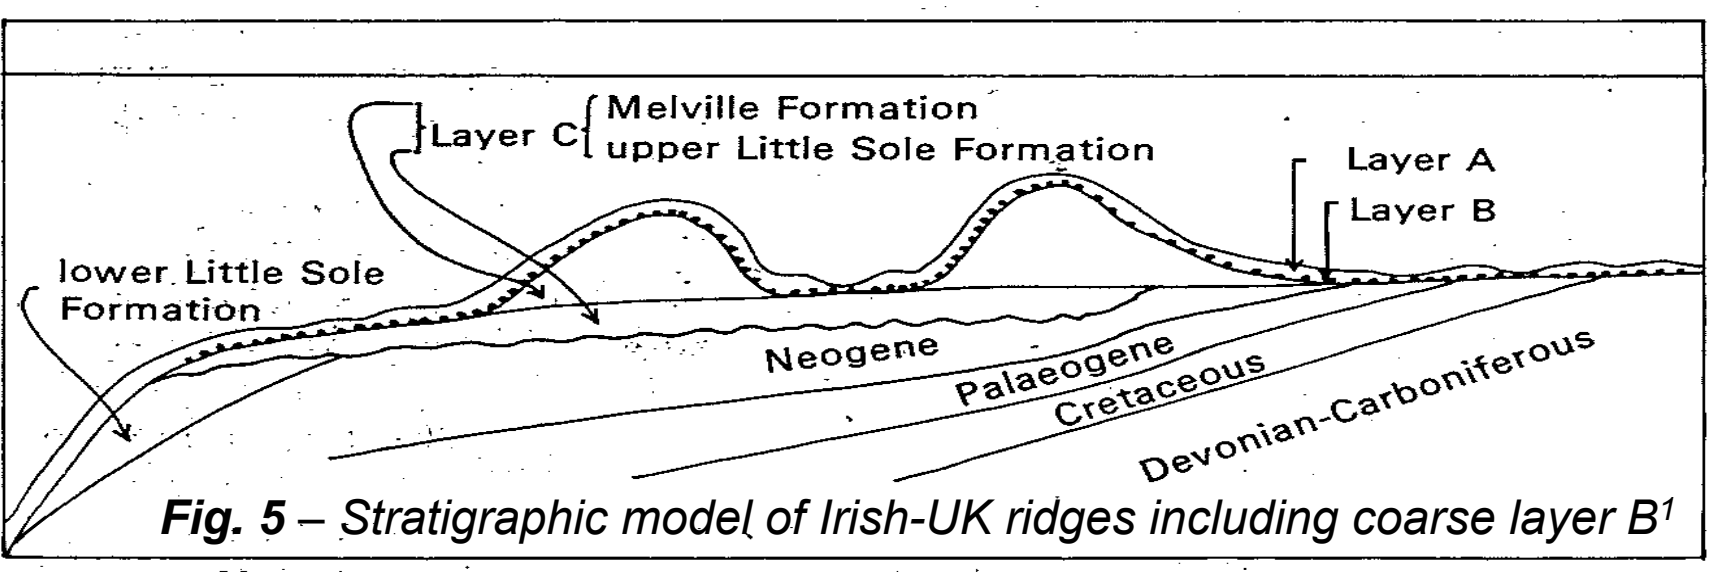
Layer C { Melville Formation
upper Little Sole Formation

Layer A

Layer B

lower Little Sole Formation

Neogene

Palaeogene

Cretaceous

Devonian-Carboniferous

**Fig. 5** – Stratigraphic model of Irish-UK ridges including coarse layer B$^1$